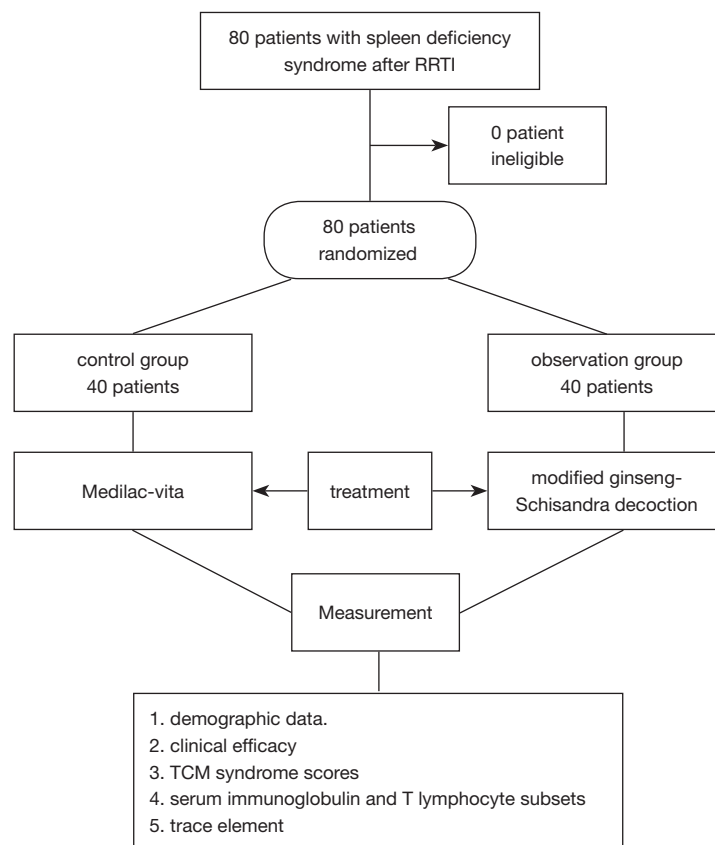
80 patients with spleen deficiency syndrome after RRTI

0 patient ineligible

80 patients randomized

control group
40 patients

observation group
40 patients

Medilac-vita

treatment

modified ginseng-Schisandra decoction

Measurement

1. demographic data.
2. clinical efficacy
3. TCM syndrome scores
4. serum immunoglobulin and T lymphocyte subsets
5. trace element